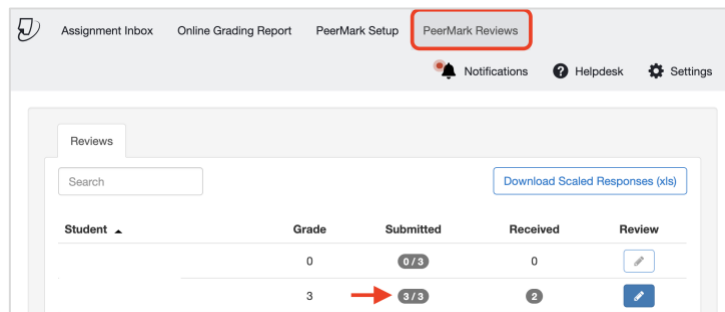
Assignment Inbox Online Grading Report PeerMark Setup PeerMark Reviews

Notifications Helpdesk Settings

Reviews

Search

Download Scaled Responses (xls)

| Student ▲ | Grade | Submitted | Received | Review |
|---|---|---|---|---|
| | 0 | 0 / 3 | 0 | |
| | 3 | 3 / 3 | 2 | |